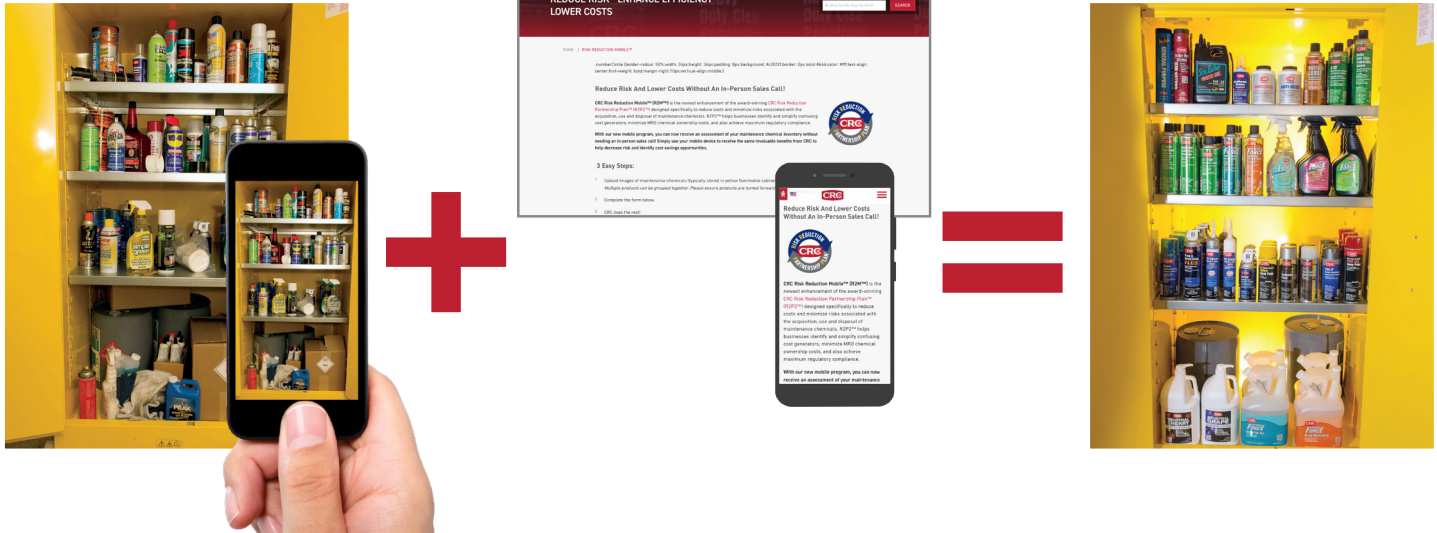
REDUCE RISK - ENHANCE EFFICIENCY
LOWER COSTS

SEARCH

HOME | RISK REDUCTION MOBILE™

.numberCircle {border-radius: 50%;width: 36px;height: 36px;padding: 8px;background: #c20031;border: 2px solid #666;color: #fff;text-align: center;font-weight: bold;margin-right: 10px;vertical-align: middle;}

Reduce Risk And Lower Costs Without An In-Person Sales Call!

CRC Risk Reduction Mobile™ (R2M™) is the newest enhancement of the award-winning CRC Risk Reduction Partnership Plan™ (R2P2™) designed specifically to reduce costs and minimize risks associated with the acquisition, use and disposal of maintenance chemicals. R2P2™ helps businesses identify and simplify confusing cost generators, minimize MRO chemical ownership costs, and also achieve maximum regulatory compliance.

With our new mobile program, you can now receive an assessment of your maintenance chemical inventory without needing an in-person sales call! Simply use your mobile device to receive the same invaluable benefits from CRC to help decrease risk and identify cost savings opportunities.

RISK REDUCTION PARTNERSHIP PLAN CRC

3 Easy Steps:

1 Upload images of maintenance chemicals (typically stored in yellow flammable cabinets) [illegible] Multiple products can be grouped together. Please ensure products are turned forward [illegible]

2 Complete the form below.

3 CRC does the rest!

CRC

Reduce Risk And Lower Costs Without An In-Person Sales Call!

RISK REDUCTION PARTNERSHIP PLAN CRC

CRC Risk Reduction Mobile™ (R2M™) is the newest enhancement of the award-winning CRC Risk Reduction Partnership Plan™ (R2P2™) designed specifically to reduce costs and minimize risks associated with the acquisition, use and disposal of maintenance chemicals. R2P2™ helps businesses identify and simplify confusing cost generators, minimize MRO chemical ownership costs, and also achieve maximum regulatory compliance.

With our new mobile program, you can now receive an assessment of your maintenance